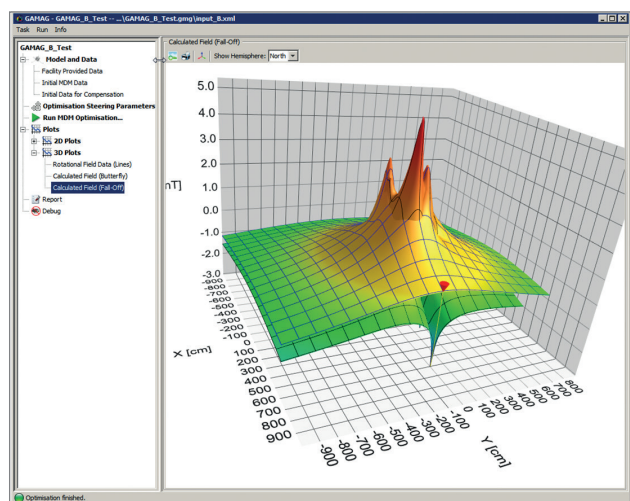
GAMAG - GAMAG_B_Test -- ...\GAMAG_B_Test.gmg\input_B.xml

Task Run Info

GAMAG_B_Test
Model and Data
Facility Provided Data
Initial MDM Data
Initial Data for Compensation
Optimisation Steering Parameters
Run MDM Optimisation...
Plots
2D Plots
3D Plots
Rotational Field Data (Lines)
Calculated Field (Butterfly)
Calculated Field (Fall-Off)
Report
Debug

Calculated Field (Fall-Off)
Show Hemisphere: North

5.0
4.0
3.0
2.0
1.0
0.0
-1.0
-2.0
-3.0
nT]

-900
-800
-700
-600
-500
-400
-300
-200
-100
0
100
200
300
400
500
600
700
800
900
X [cm]

-900
-800
-700
-600
-500
-400
-300
-200
-100
0
100
200
300
400
500
600
700
800
Y [cm]

Optimisation finished.